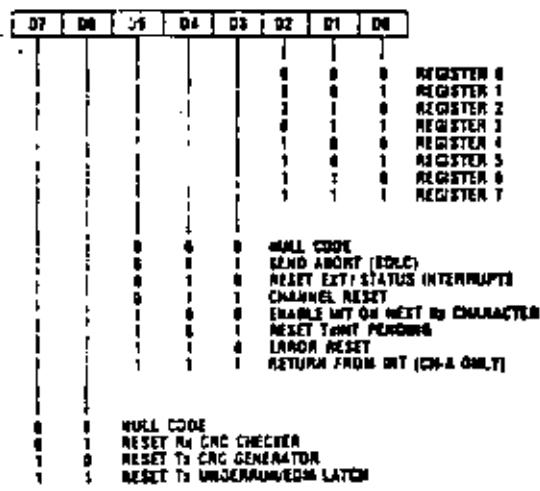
| D7 | D6 | D5 | D4 | D3 | D2 | D1 | D0 |
|---|---|---|---|---|---|---|---|

0 0 0 REGISTER 0
0 0 1 REGISTER 1
0 1 0 REGISTER 2
0 1 1 REGISTER 3
1 0 0 REGISTER 4
1 0 1 REGISTER 5
1 1 0 REGISTER 6
1 1 1 REGISTER 7

0 0 0 NULL CODE
0 0 1 SEND ABORT (SDLC)
0 1 0 RESET EXT/STATUS INTERRUPTS
0 1 1 CHANNEL RESET
1 0 0 ENABLE INT ON NEXT Rx CHARACTER
1 0 1 RESET TxINT PENDING
1 1 0 ERROR RESET
1 1 1 RETURN FROM INT (CH-A ONLY)

0 0 NULL CODE
0 1 RESET Rx CRC CHECKER
1 0 RESET Tx CRC GENERATOR
1 1 RESET Tx UNDERRUN/EOM LATCH